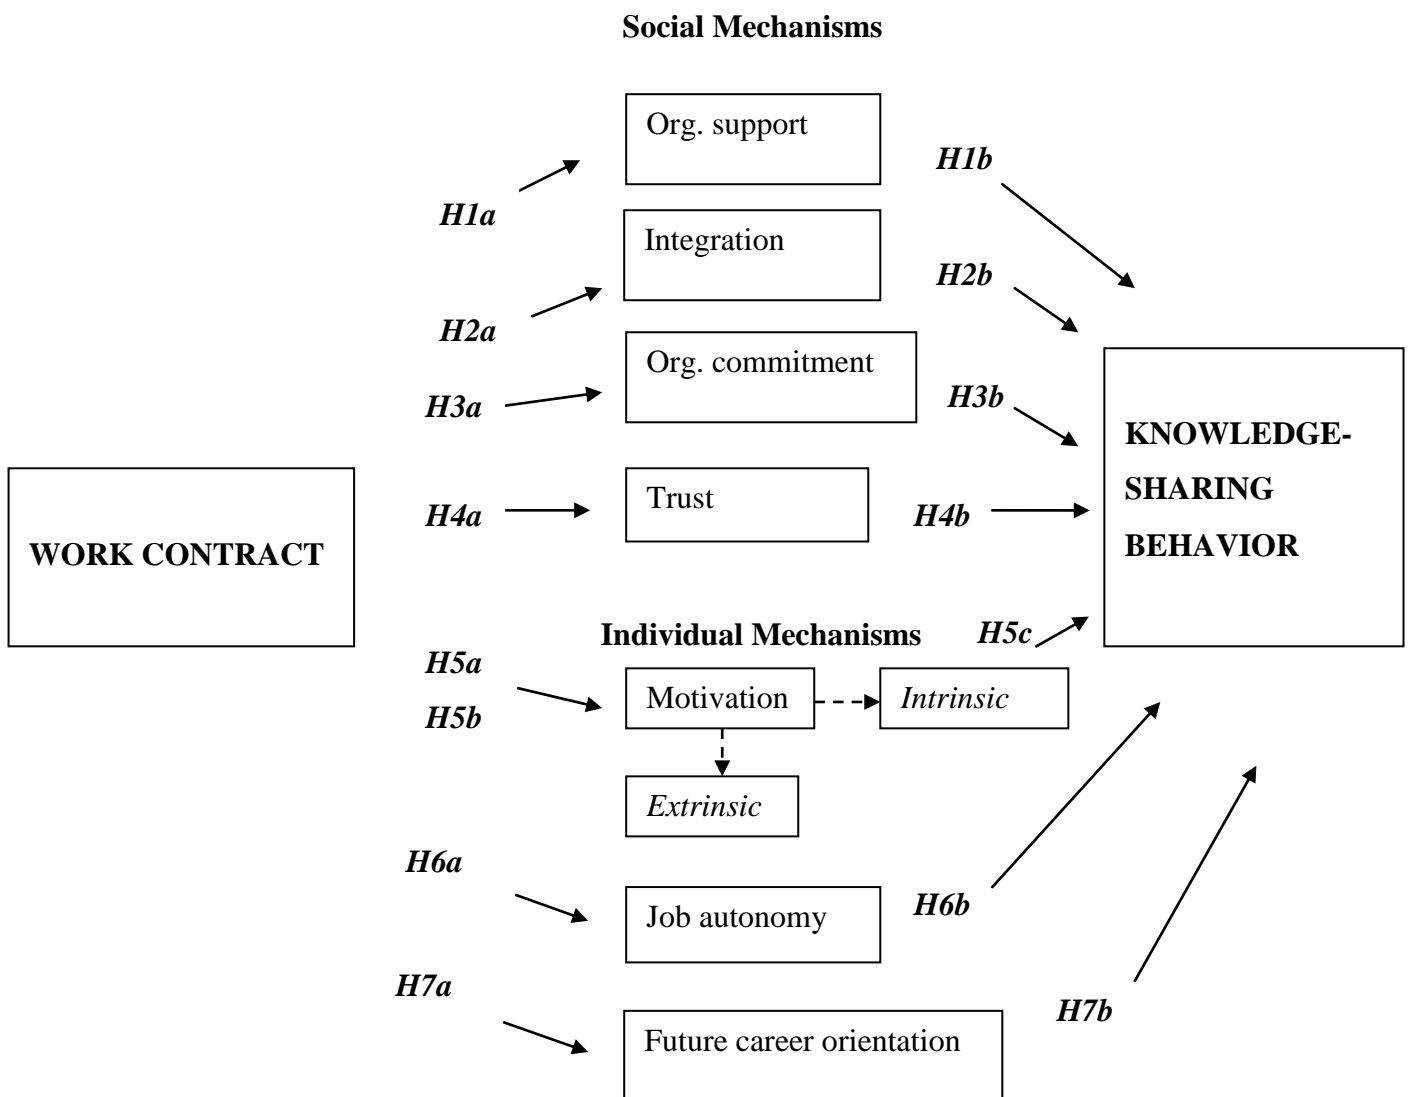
Social Mechanisms

Org. support

H1b

H1a

Integration

H2b

H2a

Org. commitment

H3a

H3b

KNOWLEDGE-SHARING BEHAVIOR

WORK CONTRACT

H4a

Trust

H4b

Individual Mechanisms

H5c

H5a

H5b

Motivation

Intrinsic

Extrinsic

H6a

Job autonomy

H6b

H7a

H7b

Future career orientation